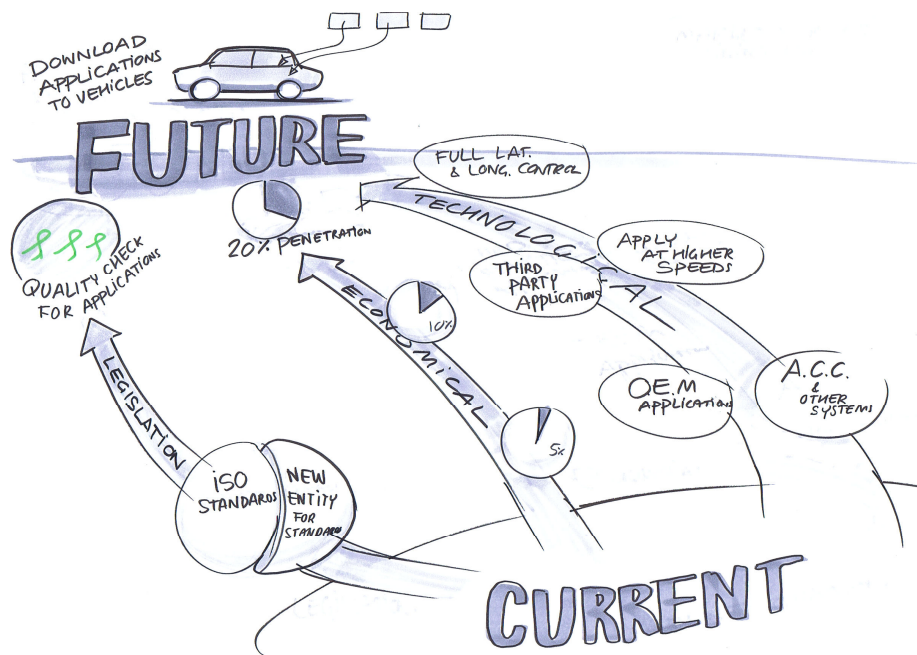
DOWNLOAD APPLICATIONS TO VEHICLES

FUTURE

FULL LAT. & LONG. CONTROL

TECHNOLOGICAL

20% PENETRATION

QUALITY CHECK FOR APPLICATIONS

APPLY AT HIGHER SPEEDS

THIRD PARTY APPLICATIONS

ECONOMICAL

10%

5%

LEGISLATION

OEM APPLICATION

A.C.C. & OTHER SYSTEMS

ISO STANDARDS

NEW ENTITY FOR STANDARDS

CURRENT